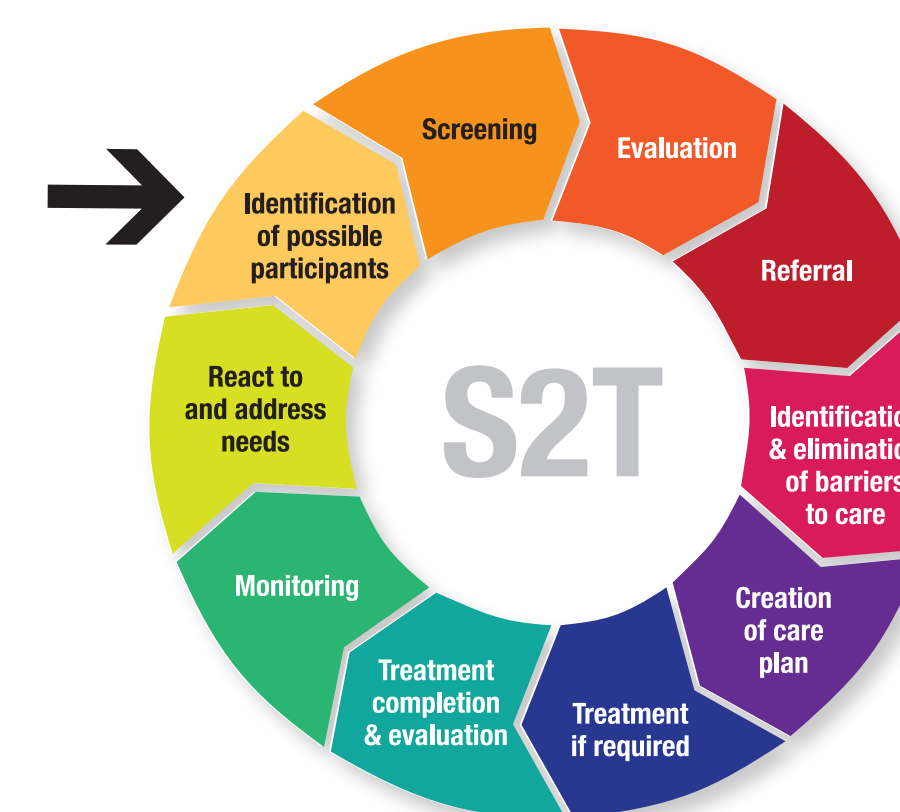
Identification of possible participants

Screening

Evaluation

Referral

Identificatio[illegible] & eliminatio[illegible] of barriers to care

Creation of care plan

Treatment if required

Treatment completion & evaluation

Monitoring

React to and address needs

S2T